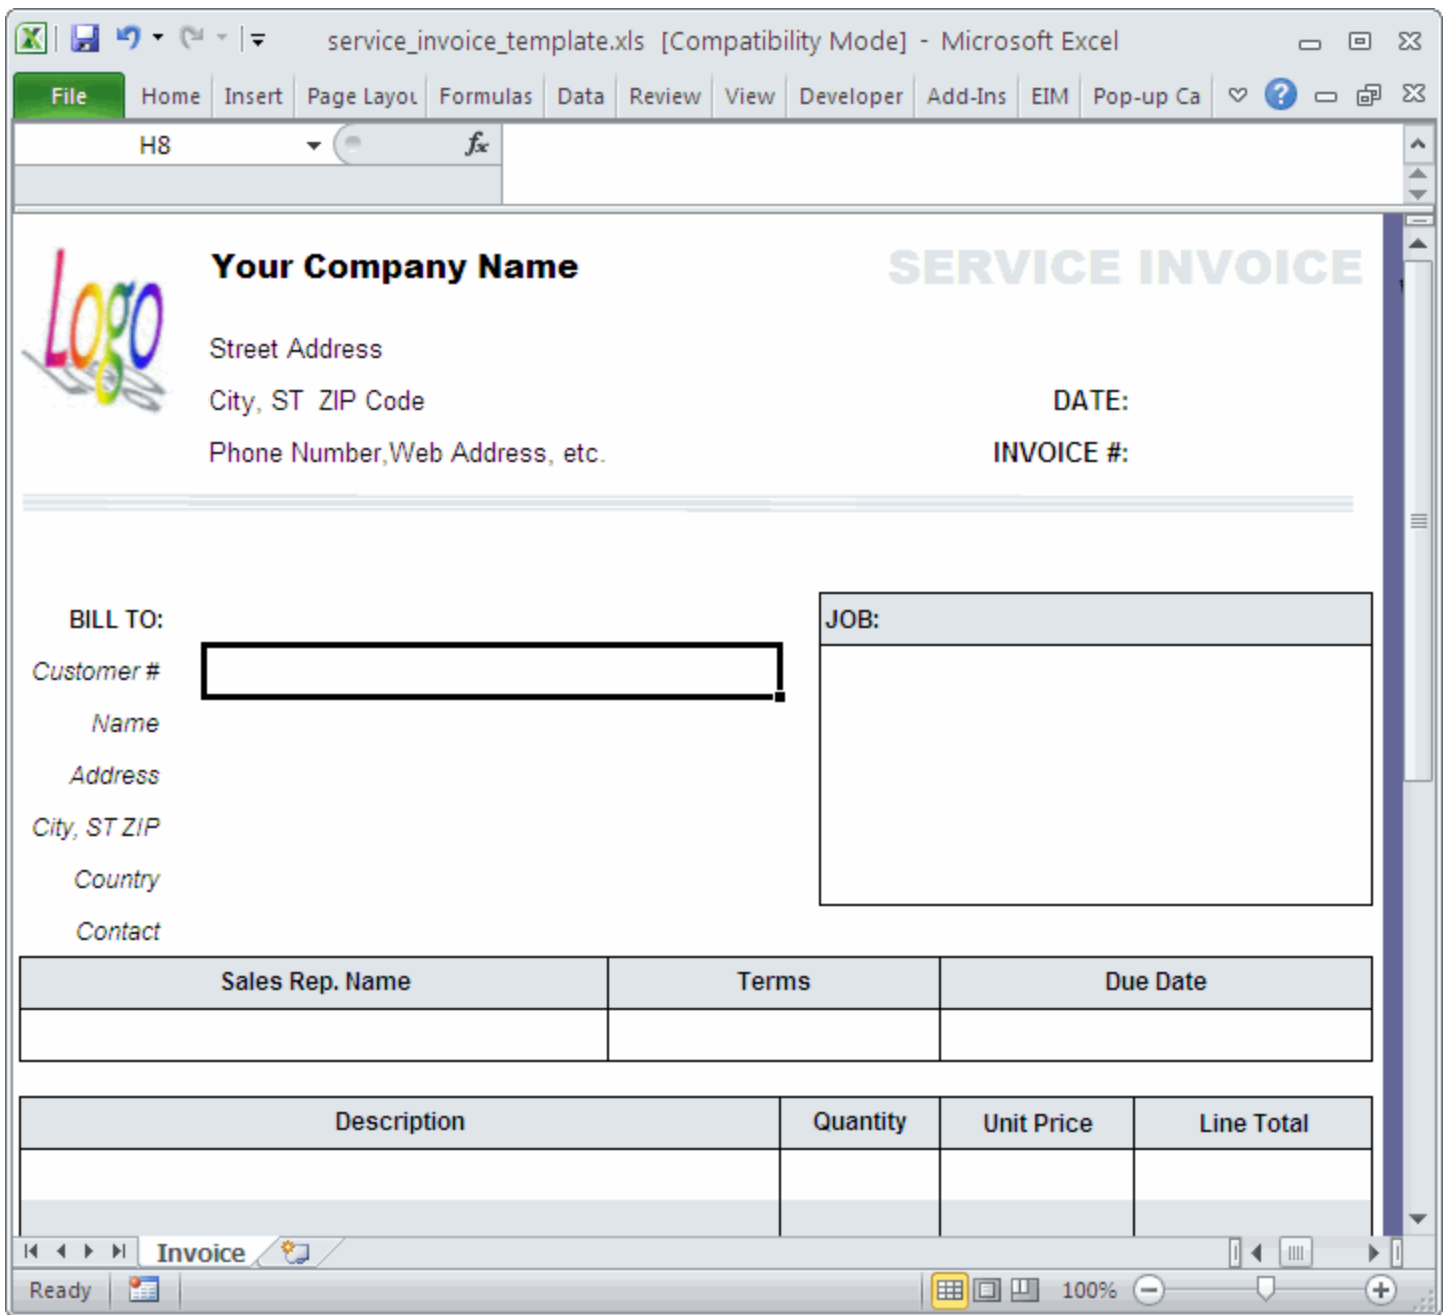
service_invoice_template.xls [Compatibility Mode] - Microsoft Excel

File Home Insert Page Layou Formulas Data Review View Developer Add-Ins EIM Pop-up Ca

H8

Logo

Your Company Name

SERVICE INVOICE

Street Address

City, ST ZIP Code

DATE:

Phone Number,Web Address, etc.

INVOICE #:

BILL TO:

Customer #

Name

Address

City, ST ZIP

Country

Contact

JOB:

| Sales Rep. Name | Terms | Due Date |
|---|---|---|
| | | |

| Description | Quantity | Unit Price | Line Total |
|---|---|---|---|
| | | | |
| | | | |

Invoice

Ready

100%